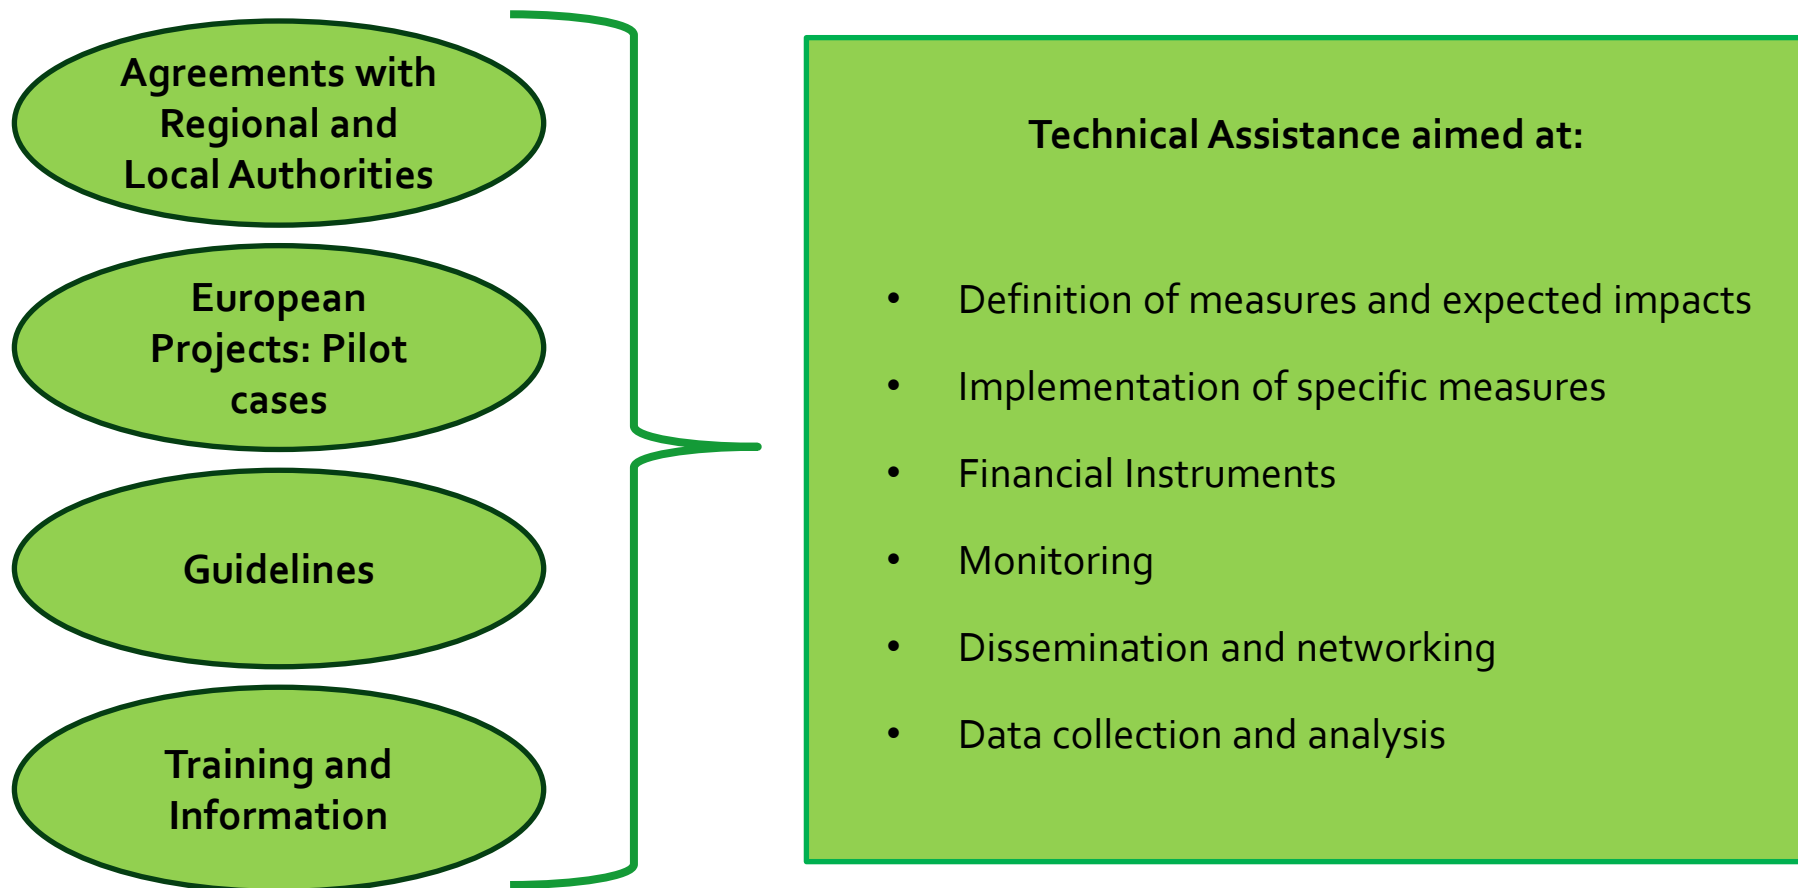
Agreements with Regional and Local Authorities

European Projects: Pilot cases

Guidelines

Training and Information

Technical Assistance aimed at:

- Definition of measures and expected impacts
- Implementation of specific measures
- Financial Instruments
- Monitoring
- Dissemination and networking
- Data collection and analysis